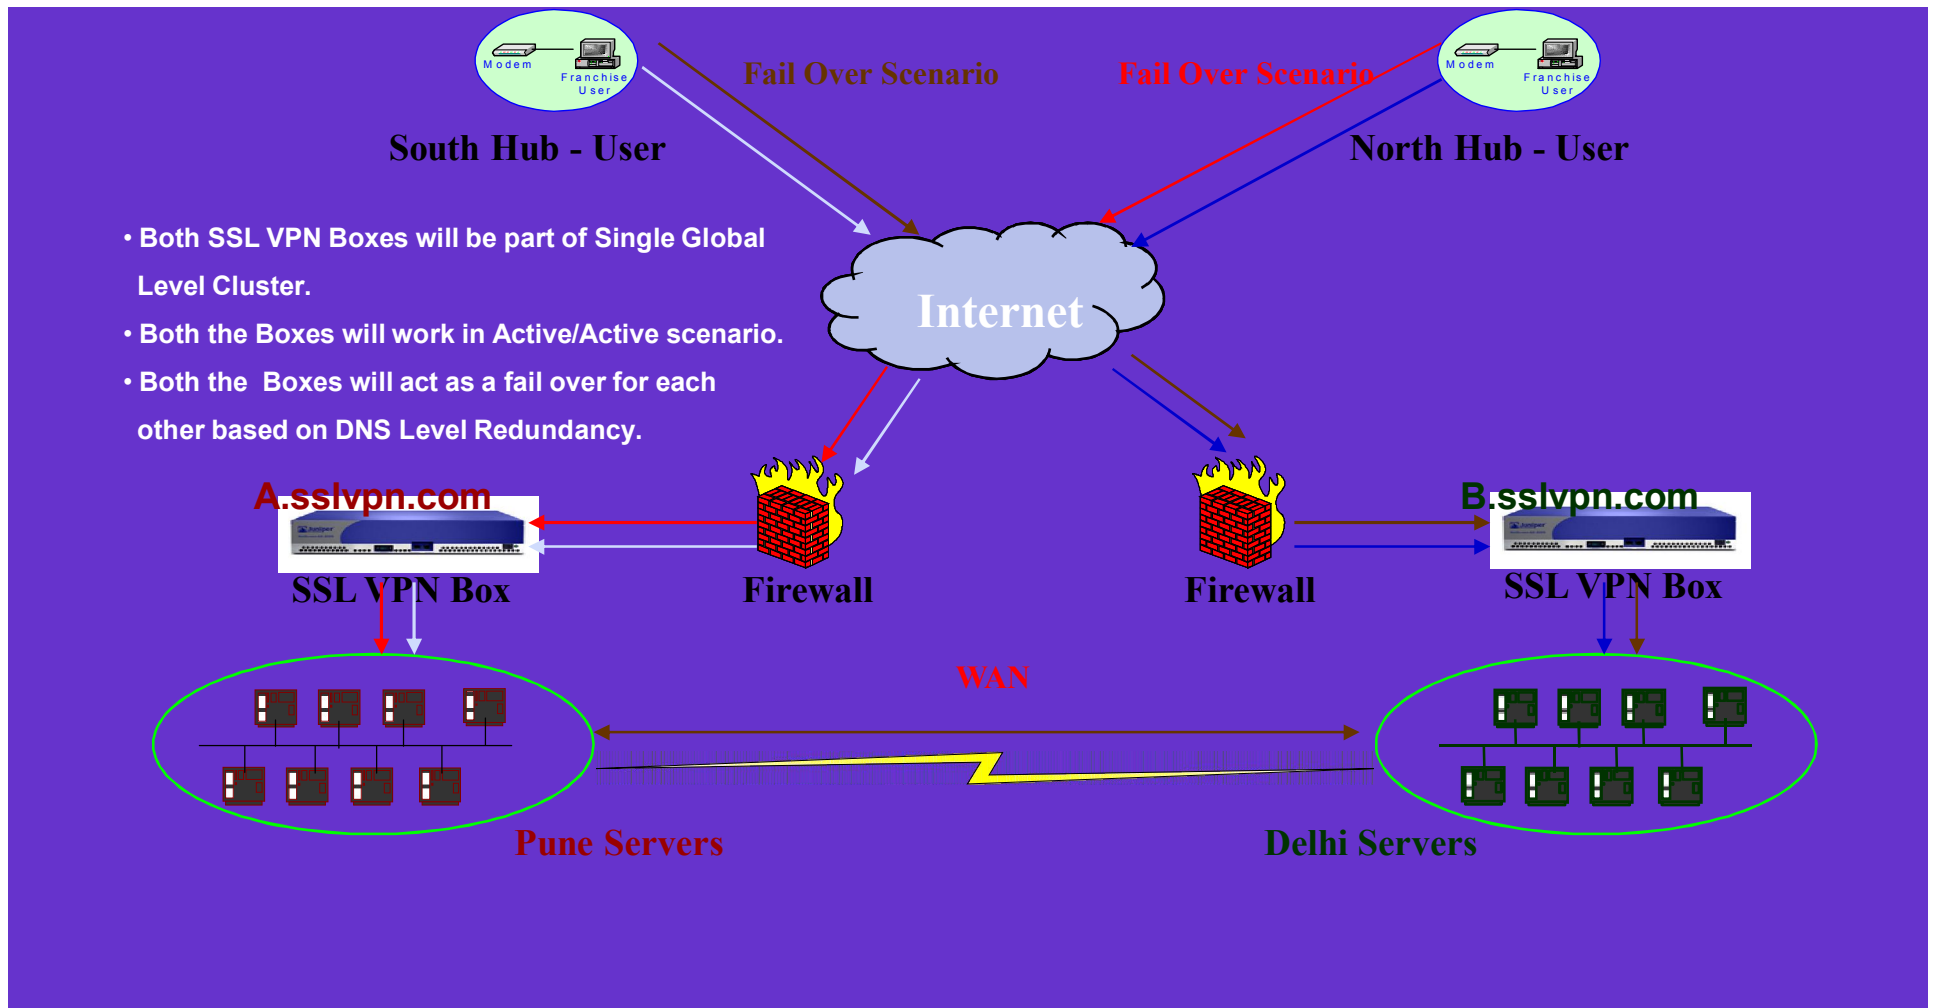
Modem

Franchise User

Fail Over Scenario

Fail Over Scenario

Modem

Franchise User

South Hub - User

North Hub - User

• Both SSL VPN Boxes will be part of Single Global Level Cluster.

• Both the Boxes will work in Active/Active scenario.

• Both the Boxes will act as a fail over for each other based on DNS Level Redundancy.

Internet

A.sslvpn.com

B.sslvpn.com

SSL VPN Box

Firewall

Firewall

SSL VPN Box

WAN

Pune Servers

Delhi Servers